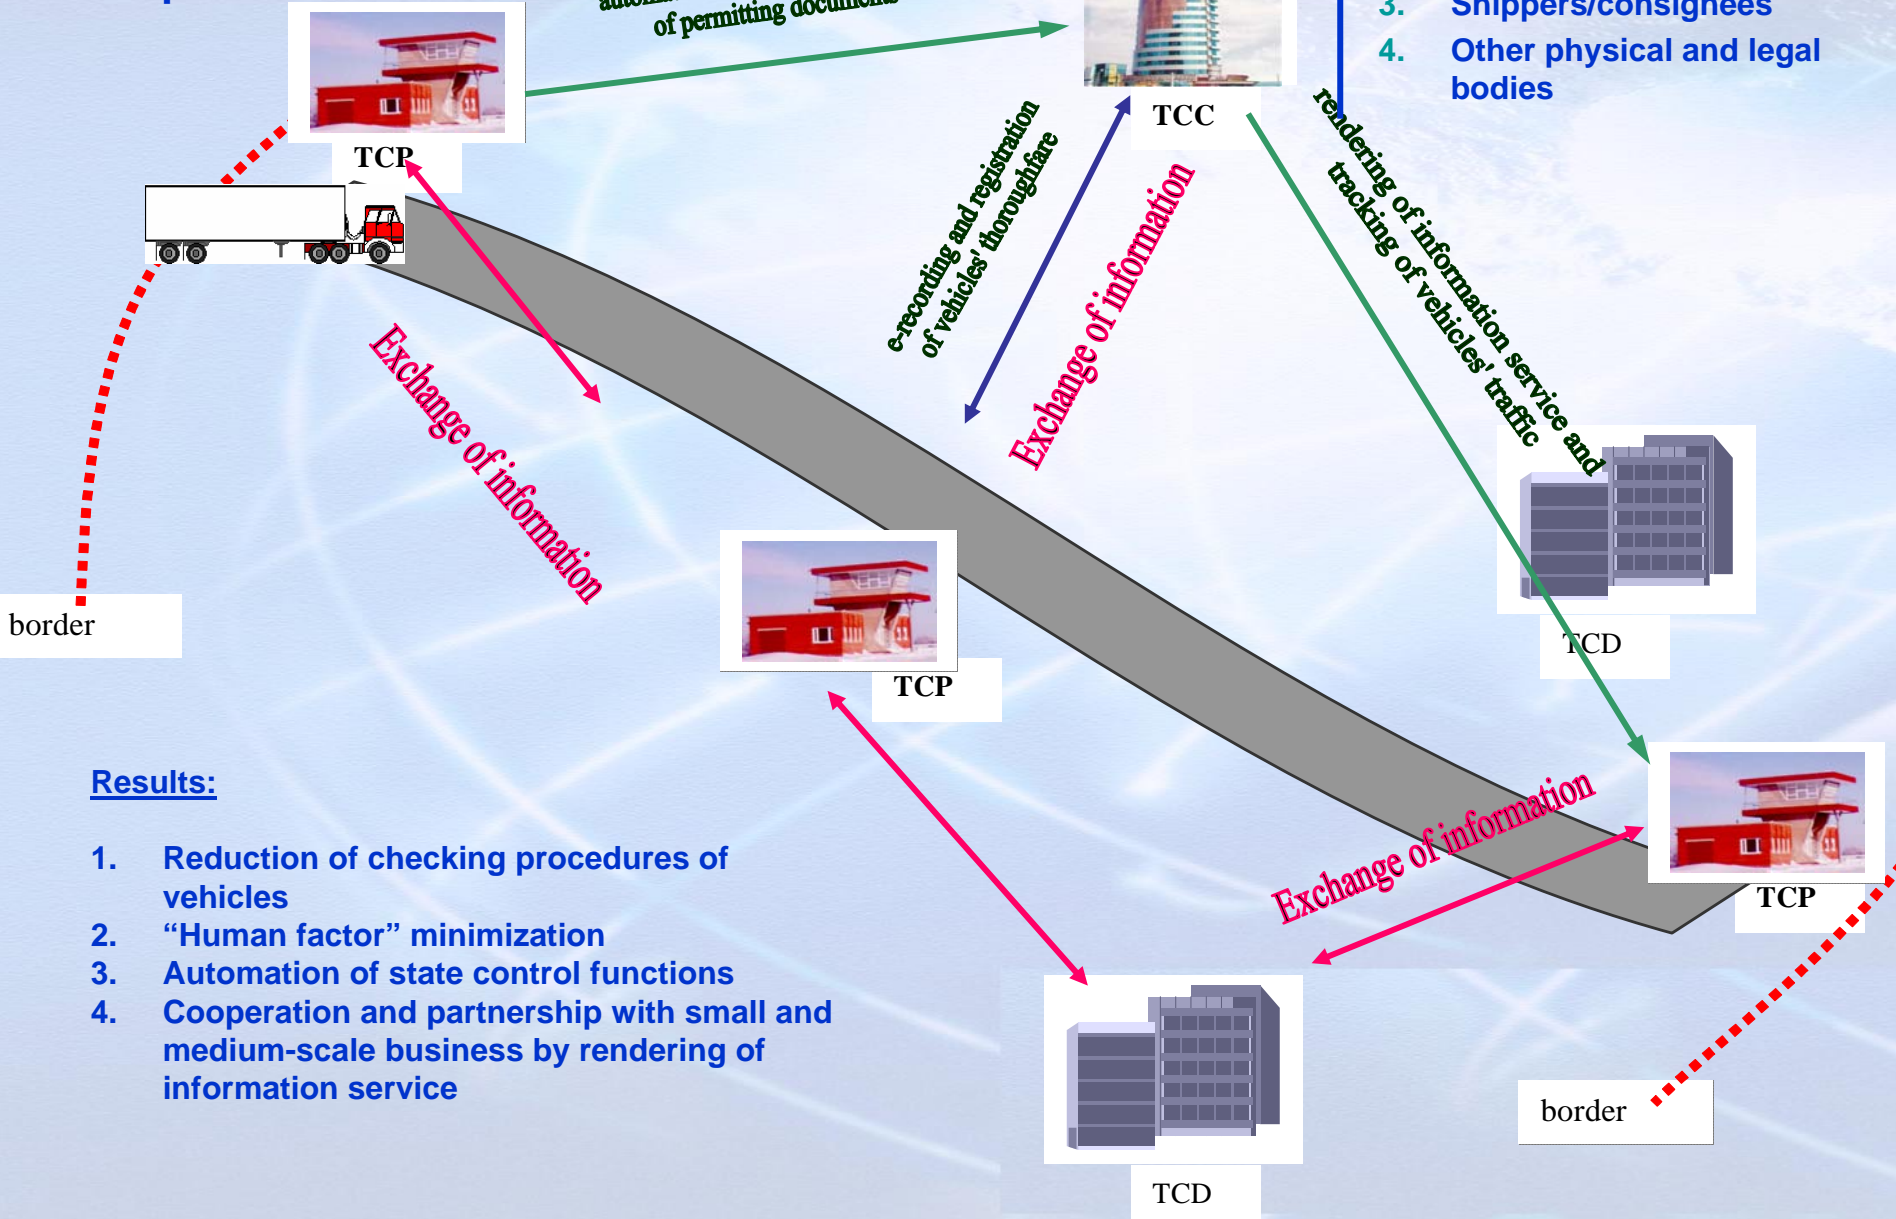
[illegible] of permitting documents

3. Shippers/consignees
4. Other physical and legal bodies

TCC

TCP

e-recording and registration of vehicles' thoroughfare

Exchange of information

rendering of information service and tracking of vehicles' traffic

Exchange of information

TCD

border

TCP

TCP

Exchange of information

Results:

1. Reduction of checking procedures of vehicles
2. "Human factor" minimization
3. Automation of state control functions
4. Cooperation and partnership with small and medium-scale business by rendering of information service

border

TCD